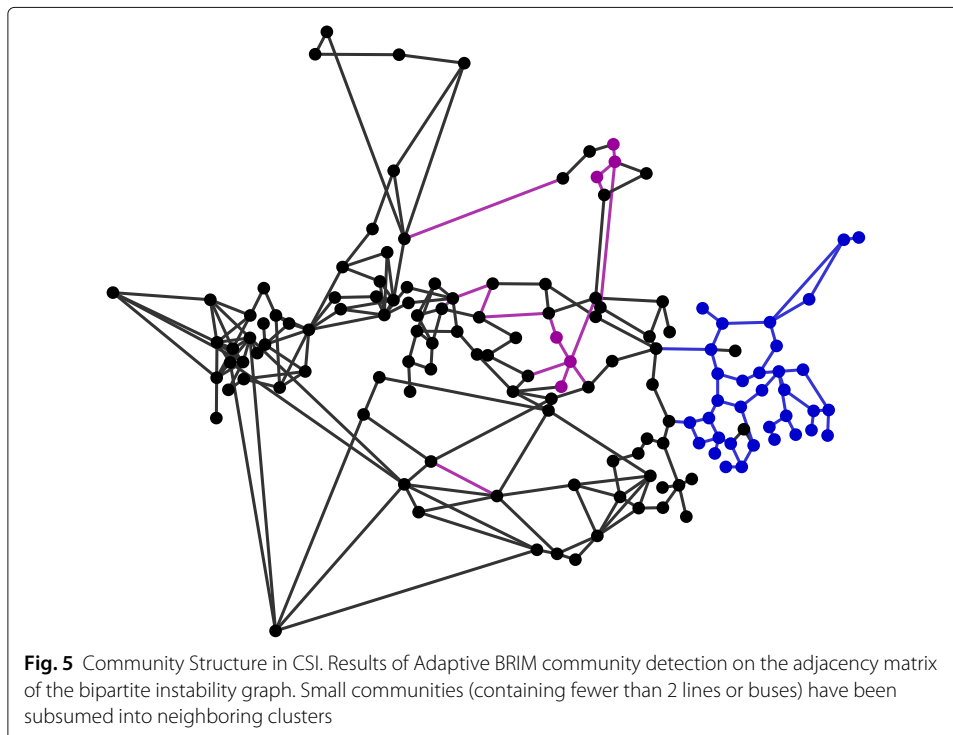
**Fig. 5** Community Structure in CSI. Results of Adaptive BRIM community detection on the adjacency matrix of the bipartite instability graph. Small communities (containing fewer than 2 lines or buses) have been subsumed into neighboring clusters